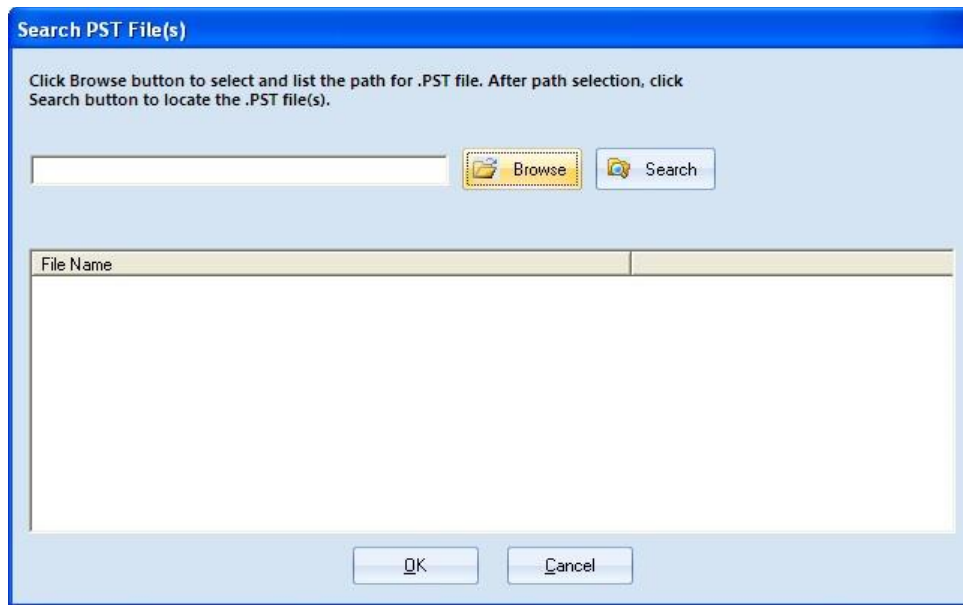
Search PST File(s)

Click Browse button to select and list the path for .PST file. After path selection, click Search button to locate the .PST file(s).

Browse

Search

| File Name | |
|---|---|

OK

Cancel